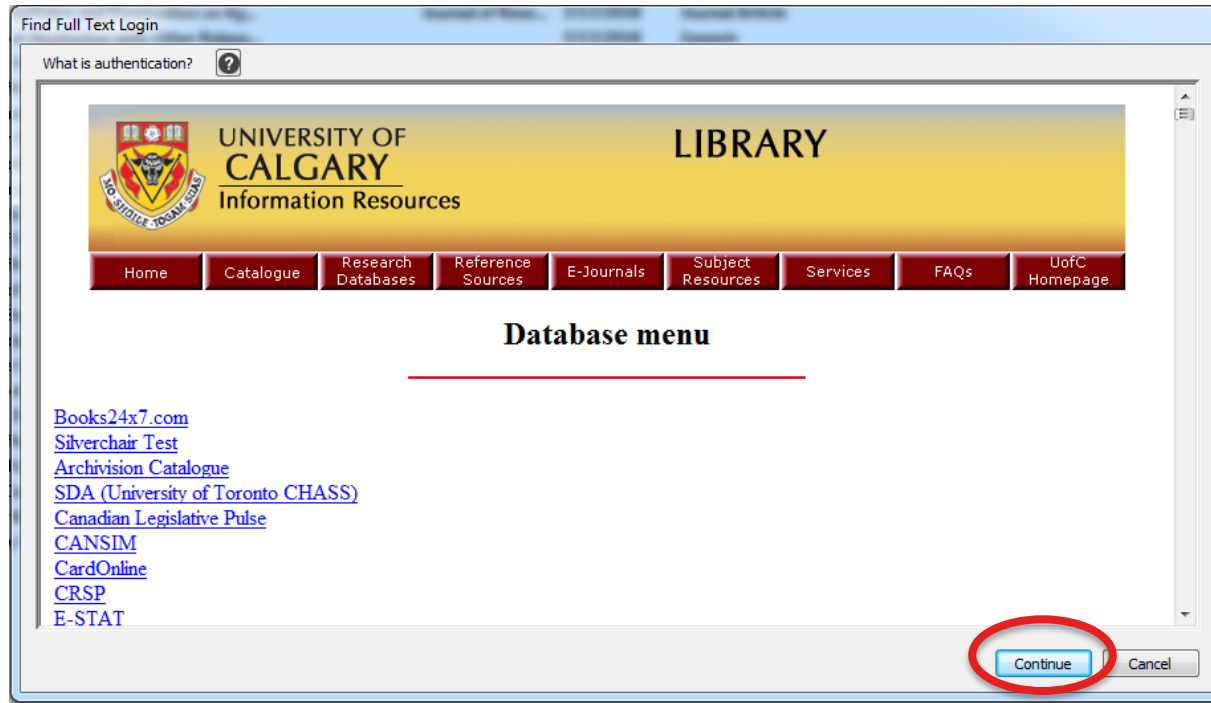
Find Full Text Login

What is authentication?

UNIVERSITY OF CALGARY Information Resources

LIBRARY

MO SHÙILE TOGAM SUAS

| Home | Catalogue | Research Databases | Reference Sources | E-Journals | Subject Resources | Services | FAQs | UofC Homepage |
|---|---|---|---|---|---|---|---|---|

Database menu

Books24x7.com
Silverchair Test
Archivision Catalogue
SDA (University of Toronto CHASS)
Canadian Legislative Pulse
CANSIM
CardOnline
CRSP
E-STAT

Continue Cancel